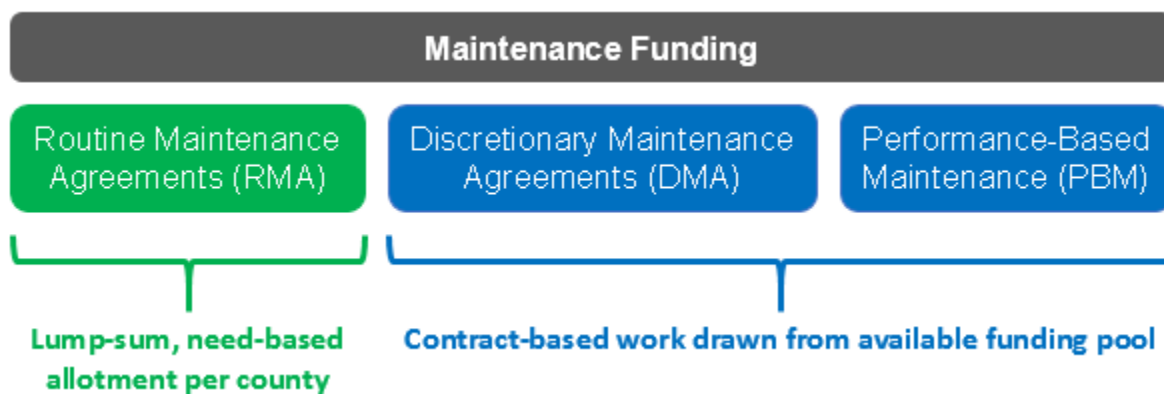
Maintenance Funding

Routine Maintenance Agreements (RMA)

Discretionary Maintenance Agreements (DMA)

Performance-Based Maintenance (PBM)

Lump-sum, need-based allotment per county

Contract-based work drawn from available funding pool